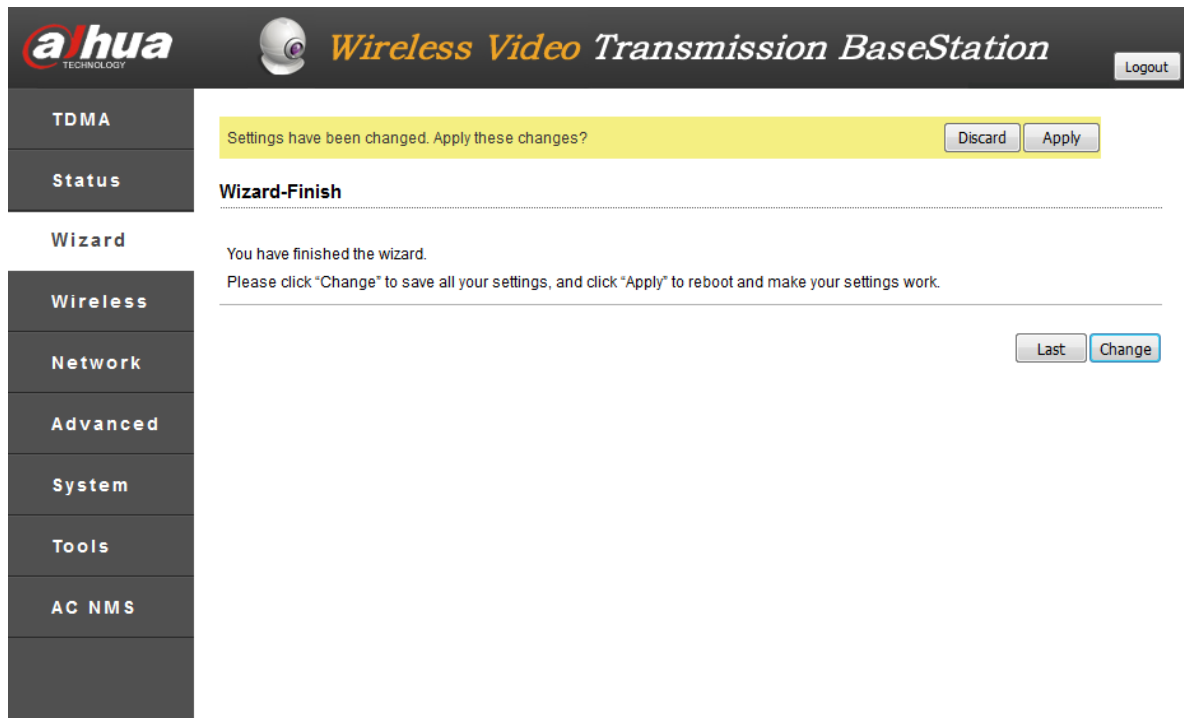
alhua
TECHNOLOGY

Wireless Video Transmission BaseStation

Logout

TDMA
Status
Wizard
Wireless
Network
Advanced
System
Tools
AC NMS

Settings have been changed. Apply these changes?

Discard Apply

Wizard-Finish

You have finished the wizard.

Please click “Change” to save all your settings, and click “Apply” to reboot and make your settings work.

Last Change